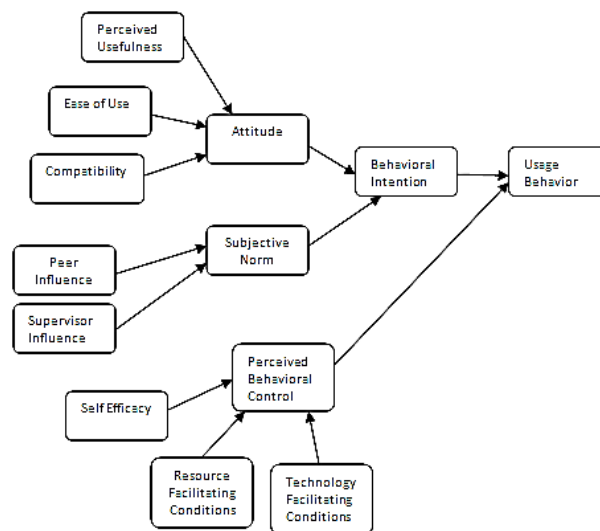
Perceived Usefulness

Ease of Use

Attitude

Compatibility

Behavioral Intention

Usage Behavior

Subjective Norm

Peer Influence

Supervisor Influence

Perceived Behavioral Control

Self Efficacy

Resource Facilitating Conditions

Technology Facilitating Conditions